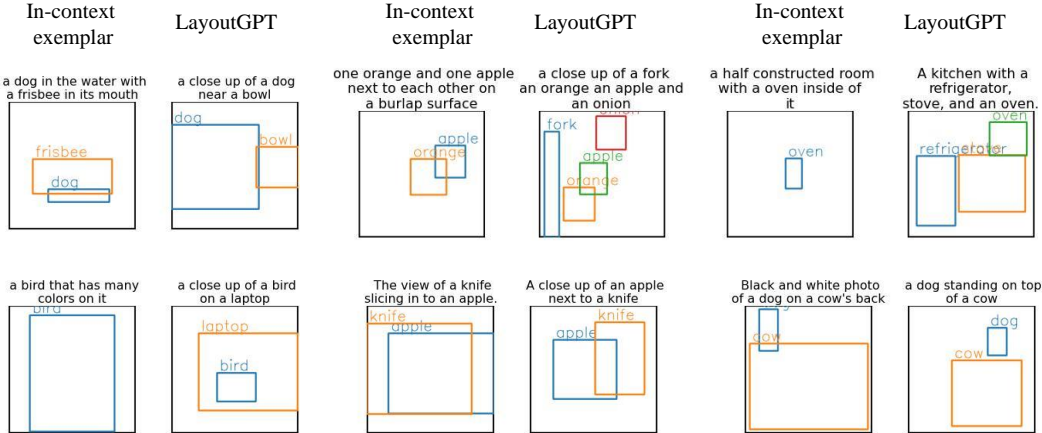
In-context exemplar

LayoutGPT

In-context exemplar

LayoutGPT

In-context exemplar

LayoutGPT

a dog in the water with a frisbee in its mouth

frisbee

dog

a close up of a dog near a bowl

dog

bowl

one orange and one apple next to each other on a burlap surface

apple

orange

a close up of a fork an orange an apple and an onion

fork

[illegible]

apple

orange

a half constructed room with a oven inside of it

oven

A kitchen with a refrigerator, stove, and an oven.

oven

refrigerator

a bird that has many colors on it

bird

a close up of a bird on a laptop

laptop

bird

The view of a knife slicing in to an apple.

knife

apple

A close up of an apple next to a knife

apple

knife

Black and white photo of a dog on a cow's back

cow

a dog standing on top of a cow

dog

cow